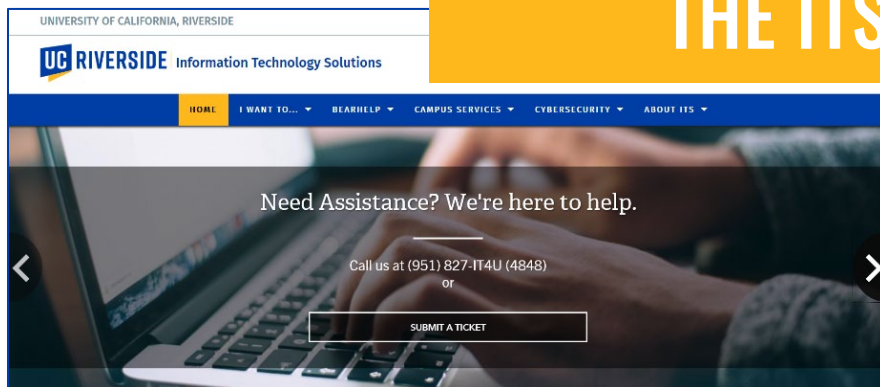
UNIVERSITY OF CALIFORNIA, RIVERSIDE

UC RIVERSIDE Information Technology Solutions

THE ITS

HOME I WANT TO... ▾ BEARHELP ▾ CAMPUS SERVICES ▾ CYBERSECURITY ▾ ABOUT ITS ▾

Need Assistance? We're here to help.

Call us at (951) 827-IT4U (4848)
or

SUBMIT A TICKET